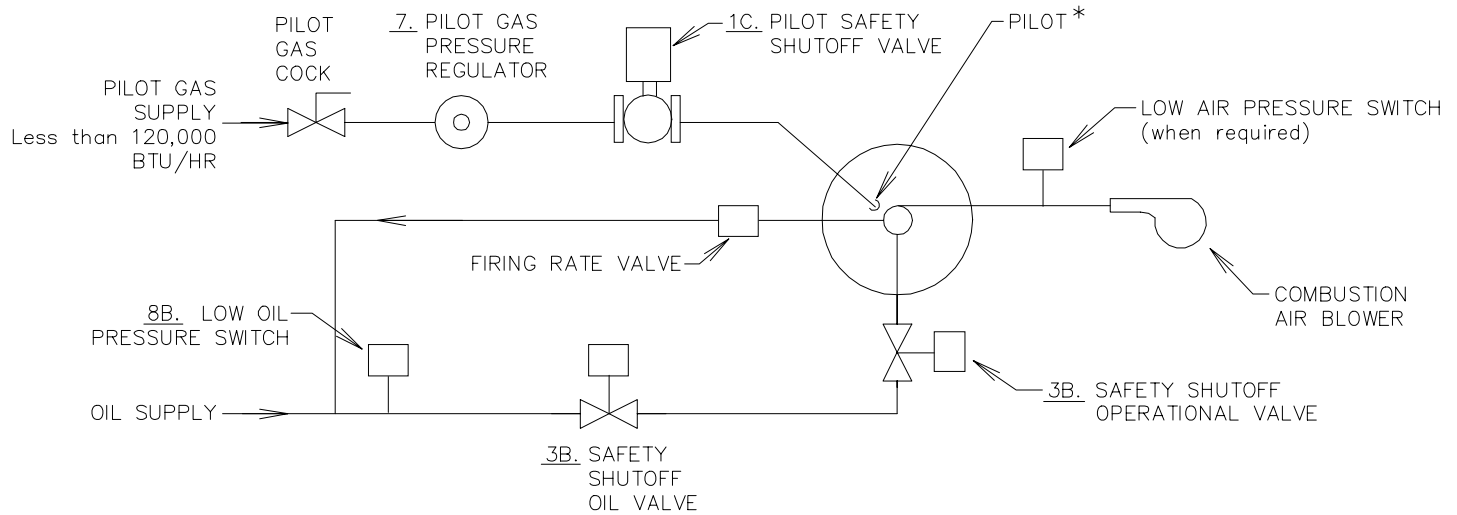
PILOT GAS COCK

7. PILOT GAS PRESSURE REGULATOR

1C. PILOT SAFETY SHUTOFF VALVE

PILOT *

PILOT GAS SUPPLY Less than 120,000 BTU/HR

LOW AIR PRESSURE SWITCH (when required)

FIRING RATE VALVE

COMBUSTION AIR BLOWER

8B. LOW OIL PRESSURE SWITCH

3B. SAFETY SHUTOFF OPERATIONAL VALVE

OIL SUPPLY

3B. SAFETY SHUTOFF OIL VALVE